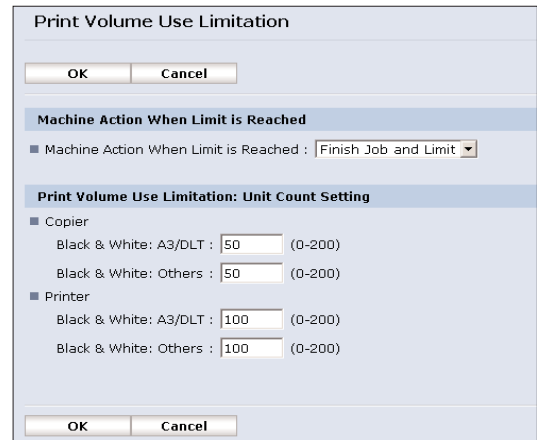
Print Volume Use Limitation

OK Cancel

Machine Action When Limit is Reached

Machine Action When Limit is Reached : Finish Job and Limit

Print Volume Use Limitation: Unit Count Setting

Copier

Black & White: A3/DLT : 50 (0-200)

Black & White: Others : 50 (0-200)

Printer

Black & White: A3/DLT : 100 (0-200)

Black & White: Others : 100 (0-200)

OK Cancel